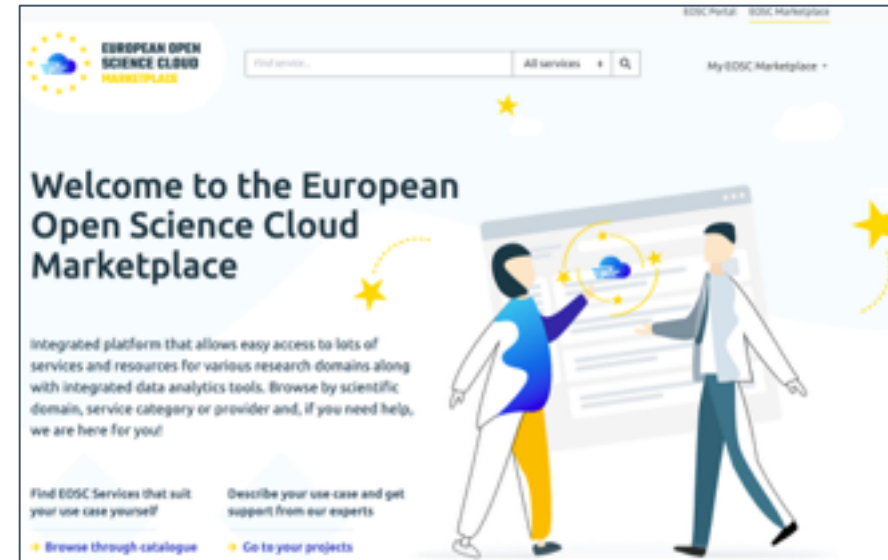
EOSC Portal EOSC Marketplace

EUROPEAN OPEN SCIENCE CLOUD MARKETPLACE

Find service...

All services

My EOSC Marketplace

Welcome to the European Open Science Cloud Marketplace

Integrated platform that allows easy access to lots of services and resources for various research domains along with integrated data analytics tools. Browse by scientific domain, service category or provider and, if you need help, we are here for you!

Find EOSC Services that suit your use case yourself

Browse through catalogue

Describe your use case and get support from our experts

Go to your projects